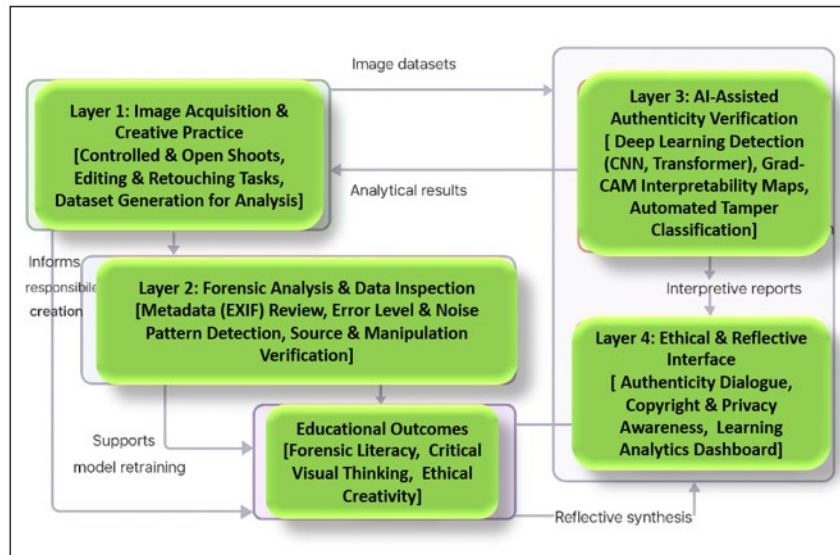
Image datasets

Layer 1: Image Acquisition & Creative Practice [Controlled & Open Shoots, Editing & Retouching Tasks, Dataset Generation for Analysis]

Layer 3: AI-Assisted Authenticity Verification [ Deep Learning Detection (CNN, Transformer), Grad-CAM Interpretability Maps, Automated Tamper Classification]

Analytical results

Informs responsible creation

Layer 2: Forensic Analysis & Data Inspection [Metadata (EXIF) Review, Error Level & Noise Pattern Detection, Source & Manipulation Verification]

Interpretive reports

Layer 4: Ethical & Reflective Interface [ Authenticity Dialogue, Copyright & Privacy Awareness, Learning Analytics Dashboard]

Supports model retraining

Educational Outcomes [Forensic Literacy, Critical Visual Thinking, Ethical Creativity]

Reflective synthesis